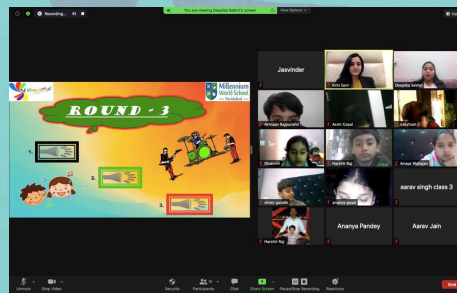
Recording...

You are viewing Deepika Sethi's screen

View Options

ROUND - 3

Millennium World School Faridabad

1.

2.

3.

Jasvinder

Kriti Soni

Deepika Sethi

Armaan Rajpurohit

Anim Goyal

Lakshaan

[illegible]

Harshit Raj

Anaya Mahajan

shiner gandhi

ananya goyal

aarav singh class 3

Harshit Raj

Ananya Pandey

Aarav Jain

Unmute

Stop Video

Security

Participants

Chat

Share Screen

Pause/Stop Recording

Reactions

End